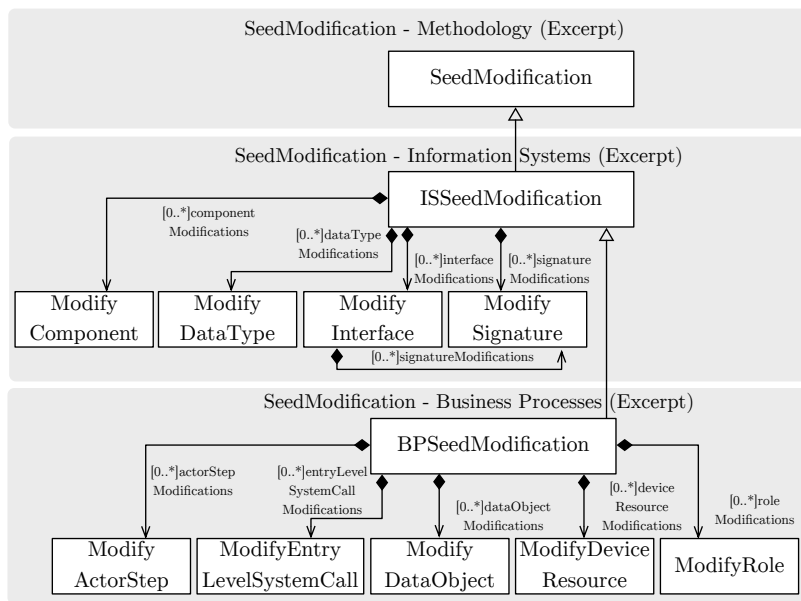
SeedModification - Methodology (Excerpt)

SeedModification

SeedModification - Information Systems (Excerpt)

ISSeedModification

[0..*]component Modifications

[0..*]dataType Modifications

[0..*]interface Modifications

[0..*]signature Modifications

Modify Component

Modify DataType

Modify Interface

Modify Signature

[0..*]signatureModifications

SeedModification - Business Processes (Excerpt)

BPSeedModification

[0..*]actorStep Modifications

[0..*]entryLevel SystemCall Modifications

[0..*]dataObject Modifications

[0..*]device Resource Modifications

[0..*]role Modifications

Modify ActorStep

ModifyEntry LevelSystemCall

Modify DataObject

ModifyDevice Resource

ModifyRole